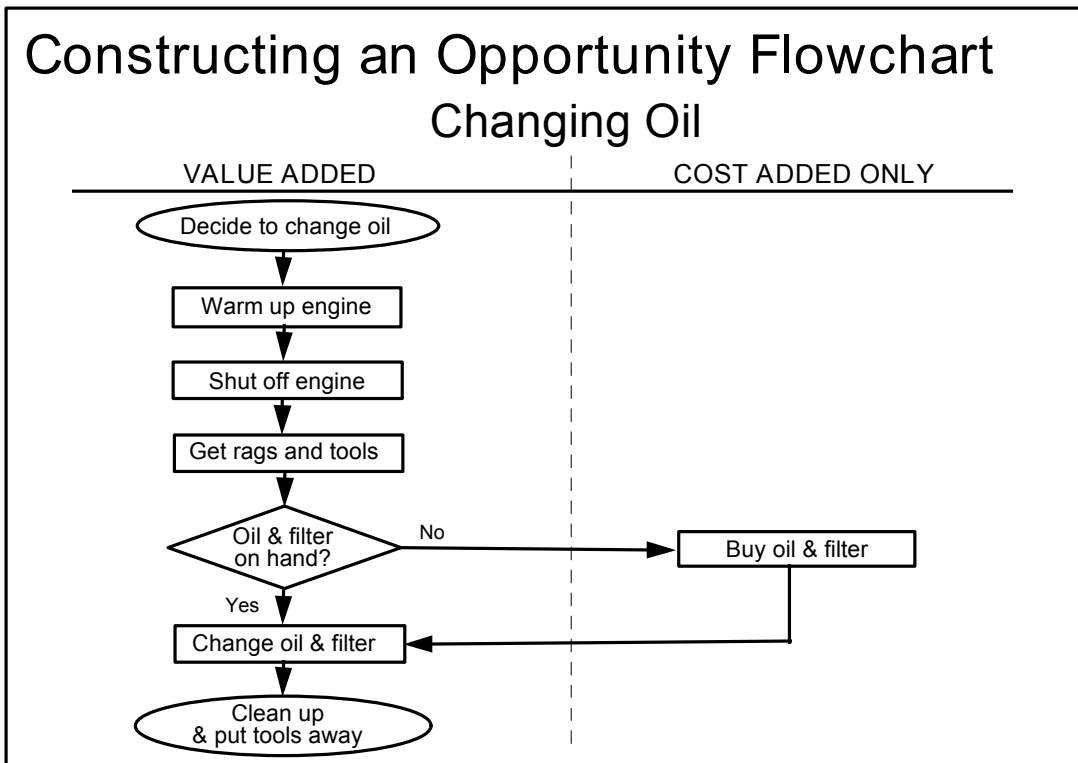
Constructing an Opportunity Flowchart
Changing Oil

VALUE ADDED

COST ADDED ONLY

Decide to change oil

Warm up engine

Shut off engine

Get rags and tools

Oil & filter on hand?

No

Buy oil & filter

Yes

Change oil & filter

Clean up & put tools away